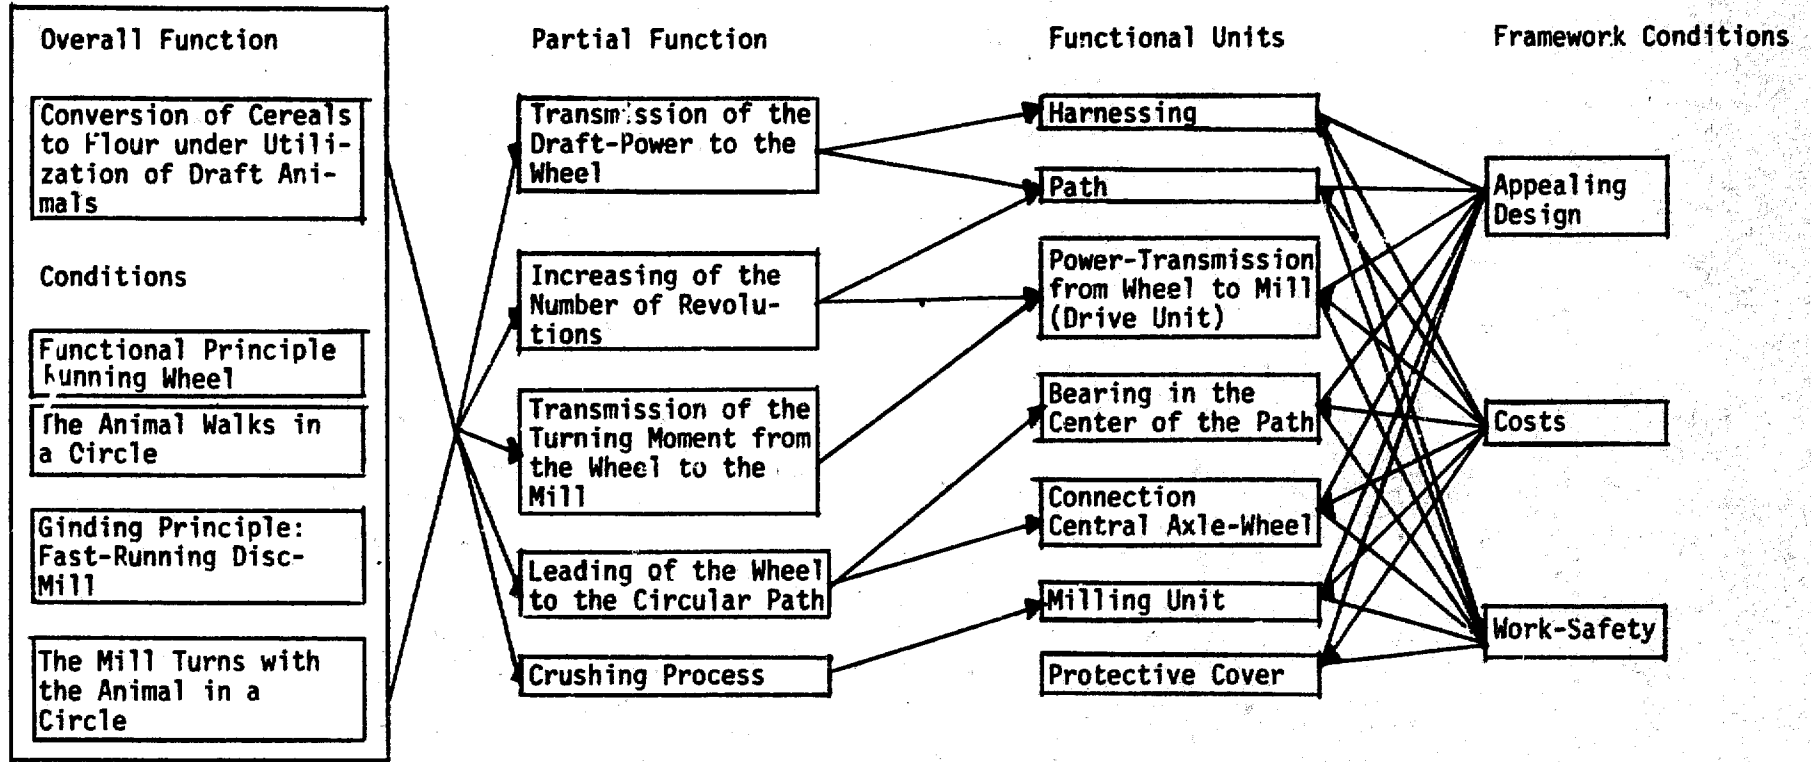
Overall Function

Conversion of Cereals to Flour under Utilization of Draft Animals

Conditions

Functional Principle Running Wheel

The Animal Walks in a Circle

Ginding Principle: Fast-Running Disc-Mill

The Mill Turns with the Animal in a Circle

Partial Function

Transmission of the Draft-Power to the Wheel

Increasing of the Number of Revolutions

Transmission of the Turning Moment from the Wheel to the Mill

Leading of the Wheel to the Circular Path

Crushing Process

Functional Units

Harnessing

Path

Power-Transmission from Wheel to Mill (Drive Unit)

Bearing in the Center of the Path

Connection Central Axle-Wheel

Milling Unit

Protective Cover

Framework Conditions

Appealing Design

Costs

Work-Safety